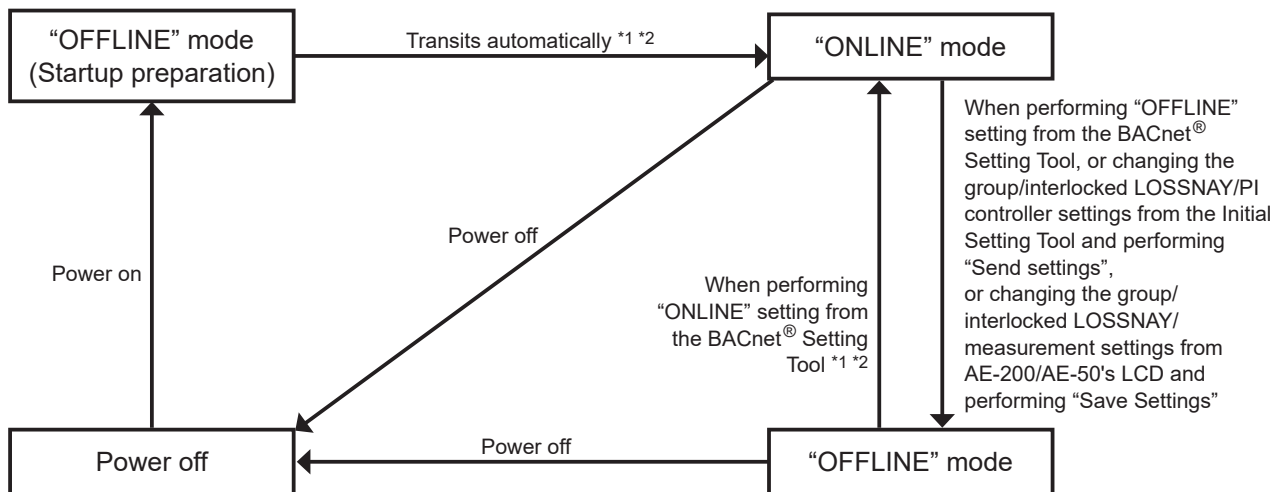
“OFFLINE” mode (Startup preparation)

Transits automatically *1 *2

“ONLINE” mode

When performing “OFFLINE” setting from the BACnet® Setting Tool, or changing the group/interlocked LOSSNAY/PI controller settings from the Initial Setting Tool and performing “Send settings”, or changing the group/interlocked LOSSNAY/measurement settings from AE-200/AE-50's LCD and performing “Save Settings”

Power off

Power on

When performing “ONLINE” setting from the BACnet® Setting Tool *1 *2

Power off

Power off

“OFFLINE” mode